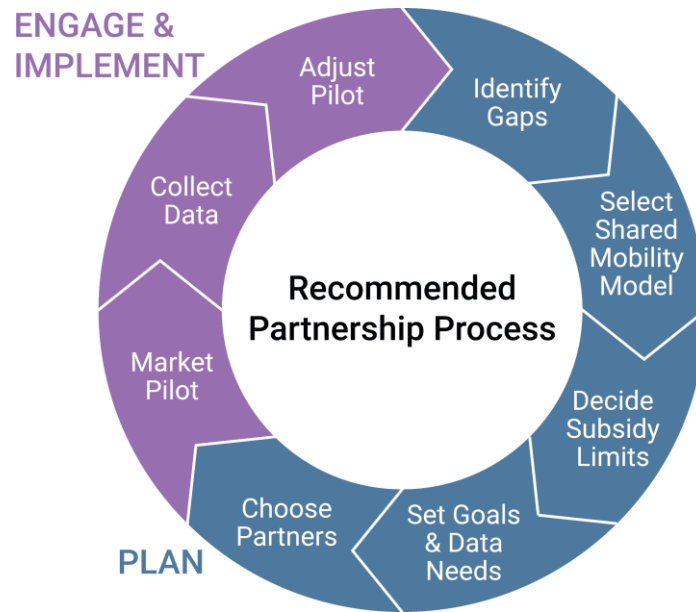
ENGAGE & IMPLEMENT

Adjust Pilot

Identify Gaps

Select Shared Mobility Model

Decide Subsidy Limits

Set Goals & Data Needs

Choose Partners

Market Pilot

Collect Data

Recommended Partnership Process

PLAN